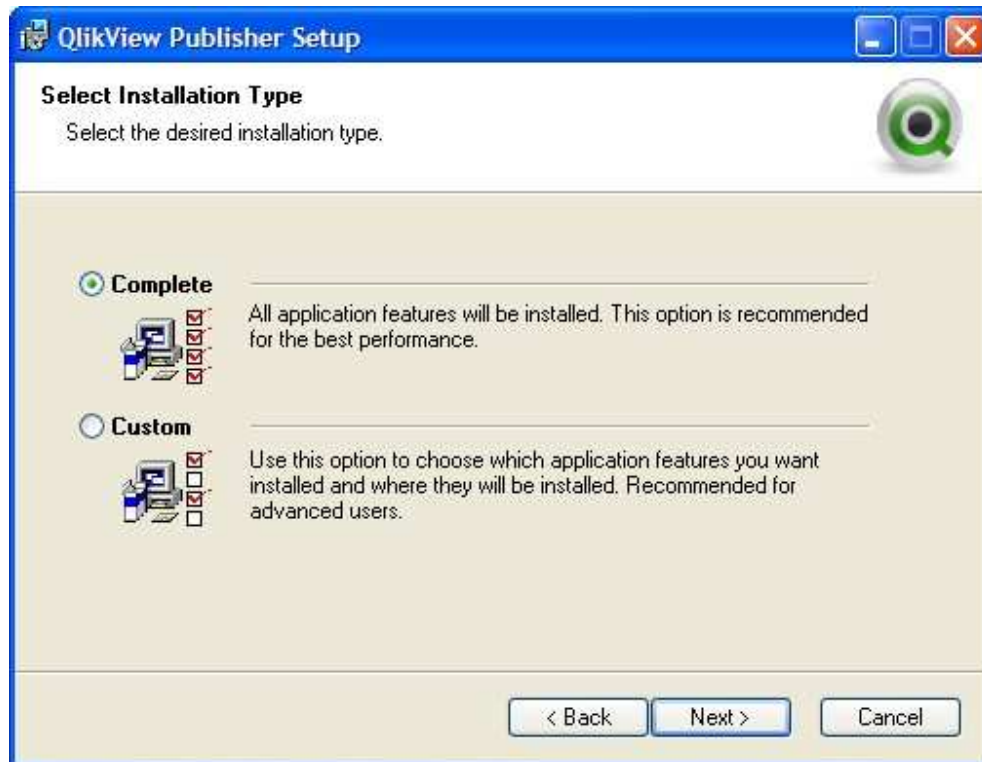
QlikView Publisher Setup

Select Installation Type

Select the desired installation type.

Complete

All application features will be installed. This option is recommended for the best performance.

Custom

Use this option to choose which application features you want installed and where they will be installed. Recommended for advanced users.

< Back

Next >

Cancel